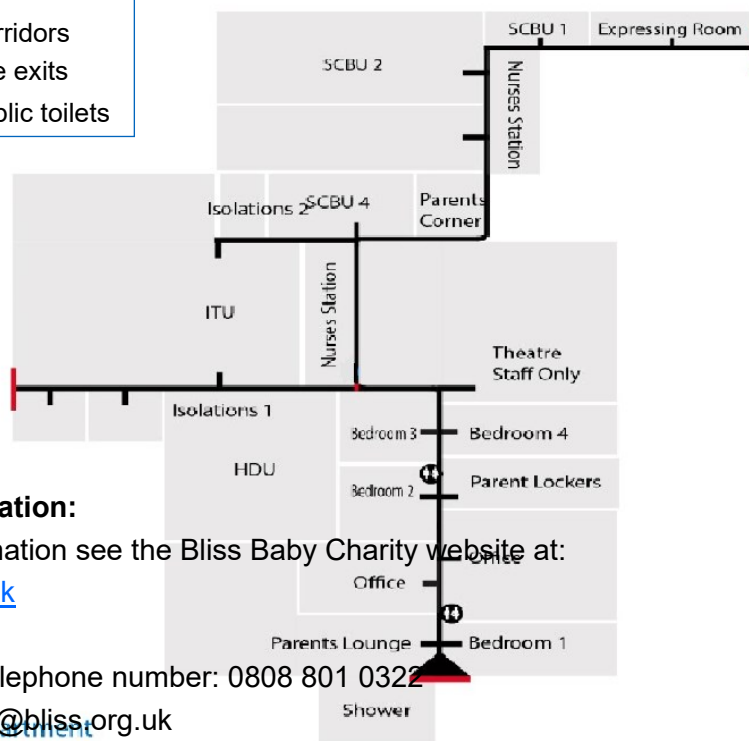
rridors
e exits
blic toilets

SCBU 1
Expressing Room
SCBU 2
Nurses Station
Isolations 2
SCBU 4
Parents Corner
ITU
Nurses Station
Theatre Staff Only
Isolations 1
Bedroom 3
Bedroom 4
HDU
Parent Lockers
Bedroom 2
Office
Office
Parents Lounge
Bedroom 1
Shower

ation:
nation see the Bliss Baby Charity website at:
k

lephone number: 0808 801 0322
@bliss.org.uk